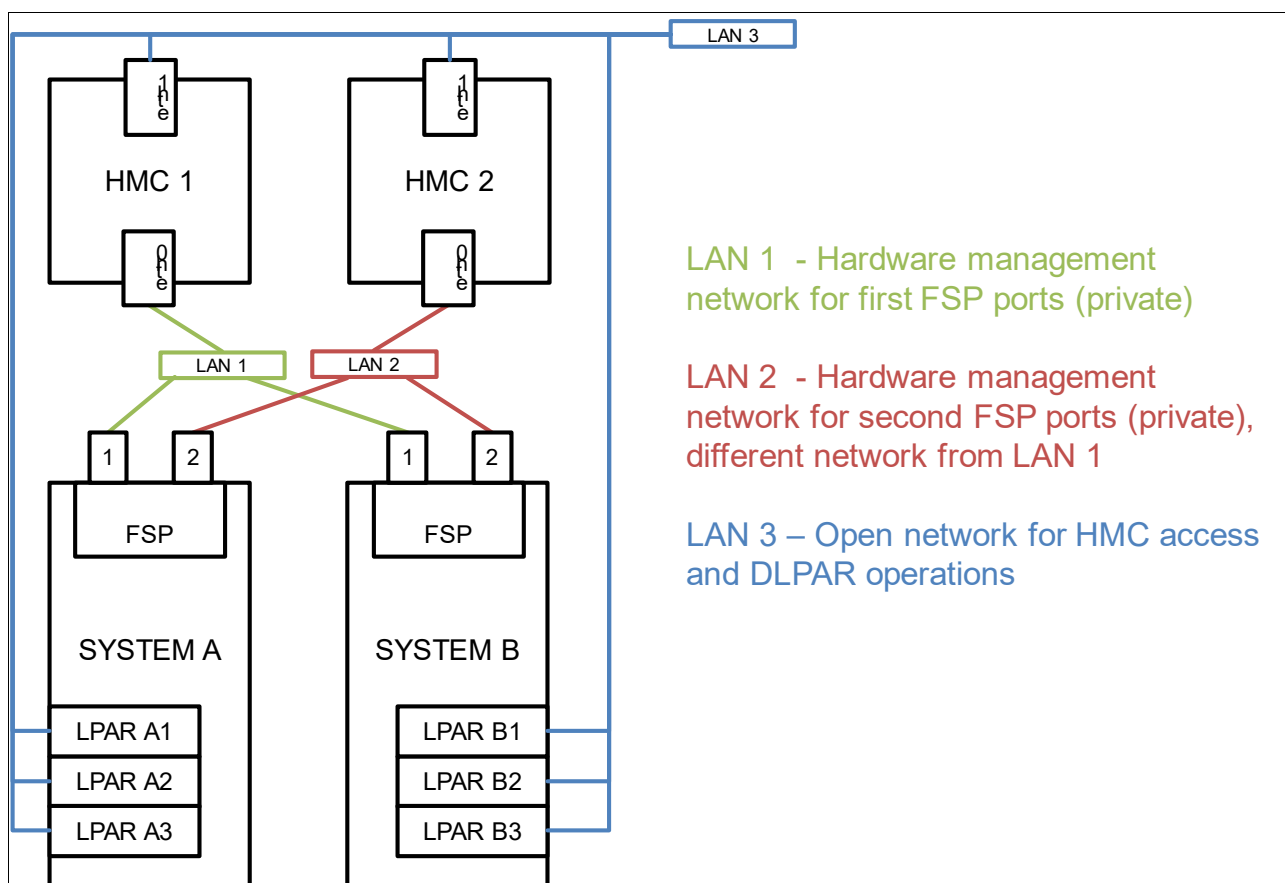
LAN 3

1
nt
e

HMC 1

0
nt
e

1
nt
e

HMC 2

0
nt
e

LAN 1

LAN 2

1

2

1

2

FSP

FSP

SYSTEM A

SYSTEM B

LPAR A1

LPAR A2

LPAR A3

LPAR B1

LPAR B2

LPAR B3

LAN 1 - Hardware management network for first FSP ports (private)

LAN 2 - Hardware management network for second FSP ports (private), different network from LAN 1

LAN 3 – Open network for HMC access and DLPAR operations